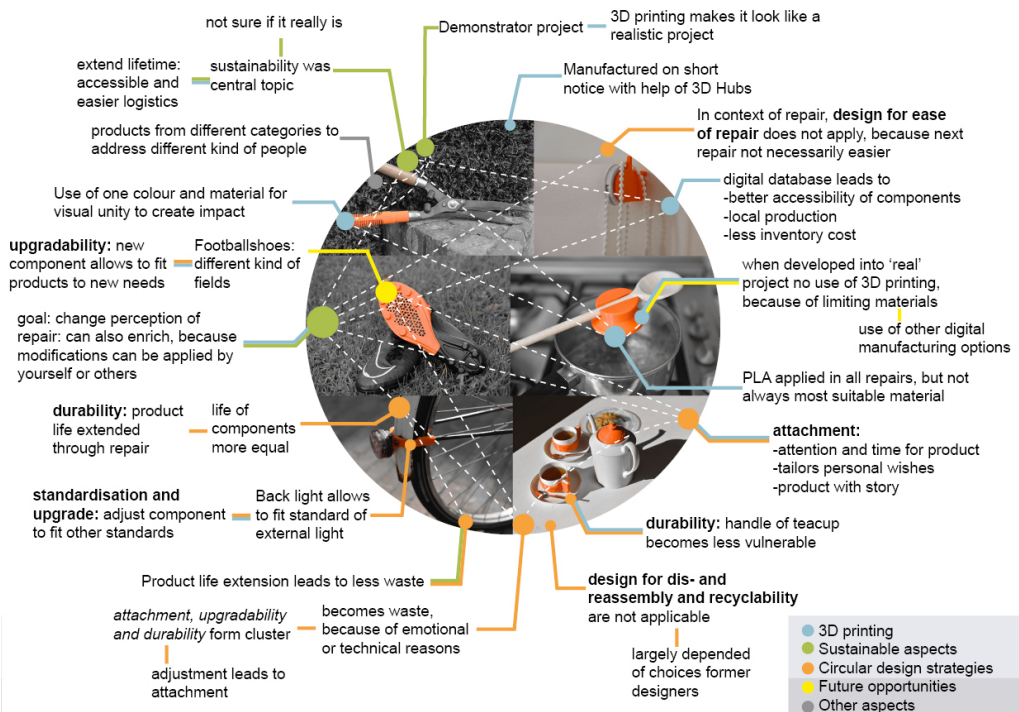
not sure if it really is

Demonstrator project

3D printing makes it look like a realistic project

extend lifetime: accessible and easier logistics

sustainability was central topic

Manufactured on short notice with help of 3D Hubs

products from different categories to address different kind of people

In context of repair, **design for ease of repair** does not apply, because next repair not necessarily easier

Use of one colour and material for visual unity to create impact

digital database leads to
-better accessibility of components
-local production
-less inventory cost

**upgradability:** new component allows to fit products to new needs

Footballshoes: different kind of fields

when developed into 'real' project no use of 3D printing, because of limiting materials

use of other digital manufacturing options

goal: change perception of repair: can also enrich, because modifications can be applied by yourself or others

PLA applied in all repairs, but not always most suitable material

**durability:** product life extended through repair

life of components more equal

**attachment:**
-attention and time for product
-tailors personal wishes
-product with story

**standardisation and upgrade:** adjust component to fit other standards

Back light allows to fit standard of external light

**durability:** handle of teacup becomes less vulnerable

Product life extension leads to less waste

**design for dis- and reassembly and recyclability** are not applicable

*attachment, upgradability and durability* form cluster

becomes waste, because of emotional or technical reasons

largely depended of choices former designers

adjustment leads to attachment

3D printing
Sustainable aspects
Circular design strategies
Future opportunities
Other aspects